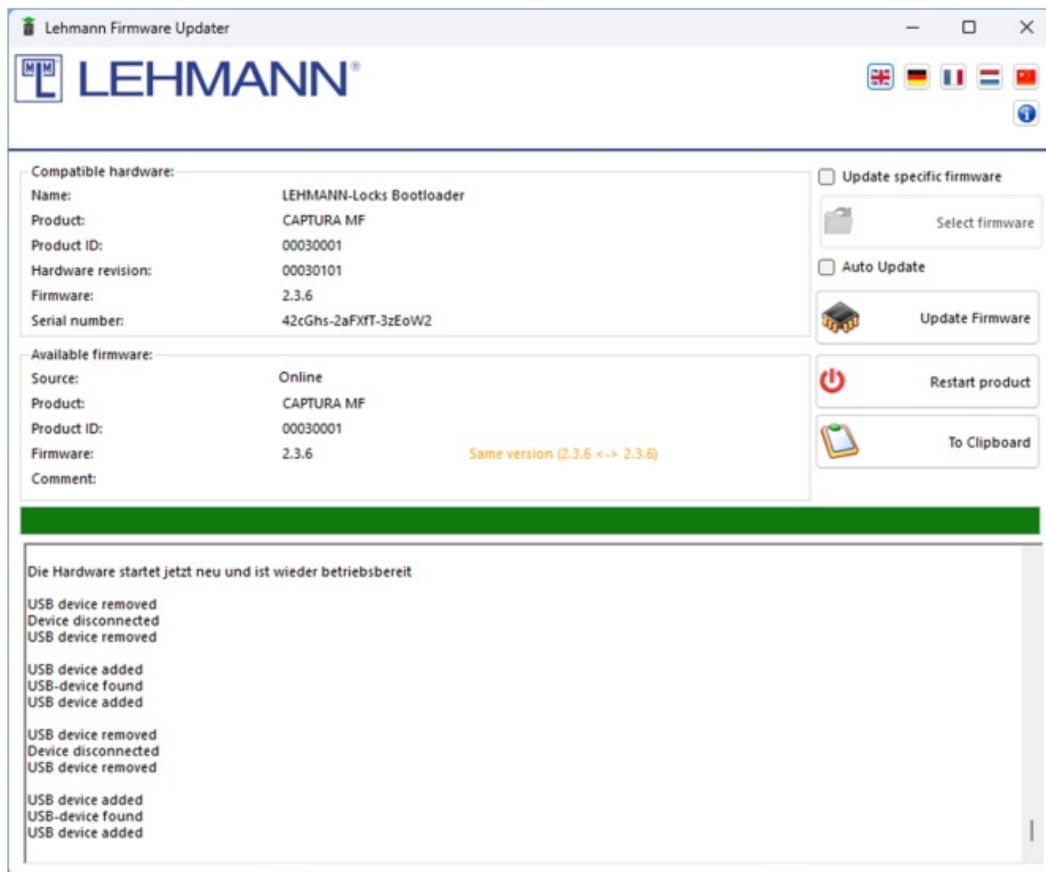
Lehmann Firmware Updater

LEHMANN®

Compatible hardware:

| | |
|---|---|
| Name: | LEHMANN-Locks Bootloader |
| Product: | CAPTURA MF |
| Product ID: | 00030001 |
| Hardware revision: | 00030101 |
| Firmware: | 2.3.6 |
| Serial number: | 42cGhs-2aFXfT-3zEoW2 |

Available firmware:

| | | |
|---|---|---|
| Source: | Online | |
| Product: | CAPTURA MF | |
| Product ID: | 00030001 | |
| Firmware: | 2.3.6 | Same version (2.3.6 <-> 2.3.6) |
| Comment: | | |

Update specific firmware

Select firmware

Auto Update

Update Firmware

Restart product

To Clipboard

Die Hardware startet jetzt neu und ist wieder betriebsbereit

USB device removed
Device disconnected
USB device removed

USB device added
USB-device found
USB device added

USB device removed
Device disconnected
USB device removed

USB device added
USB-device found
USB device added